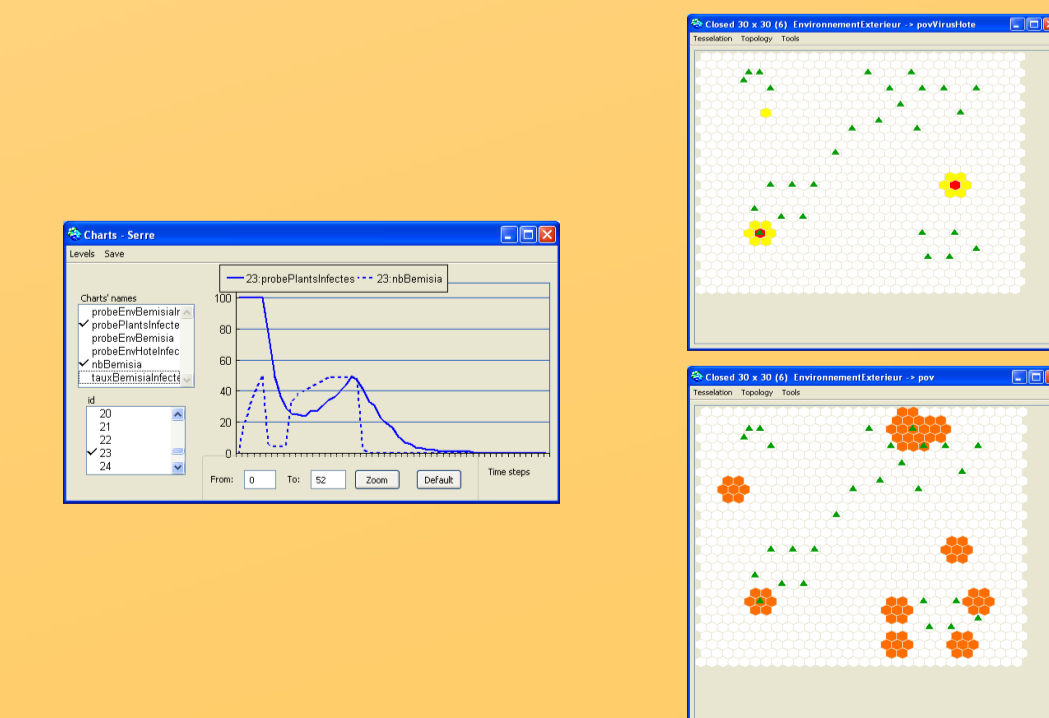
Charts - Serre

Levels Save

Charts' names

probeEnvBemisiaIr
✓ probePlantsInfecte
probeEnvBemisia
probeEnvHoteInfec
✓ nbBemisia
tauxBemisiaInfecte

id

20
21
22
✓ 23
24

23:probePlantsInfectes 23:nbBemisia

100
80
60
40
20
0

From: 0 To: 52 Zoom Default Time steps

Closed 30 x 30 (6) EnvironnementExterieur -> povVirusHote

Tesselation Topology Tools

Closed 30 x 30 (6) EnvironnementExterieur -> pov

Tesselation Topology Tools